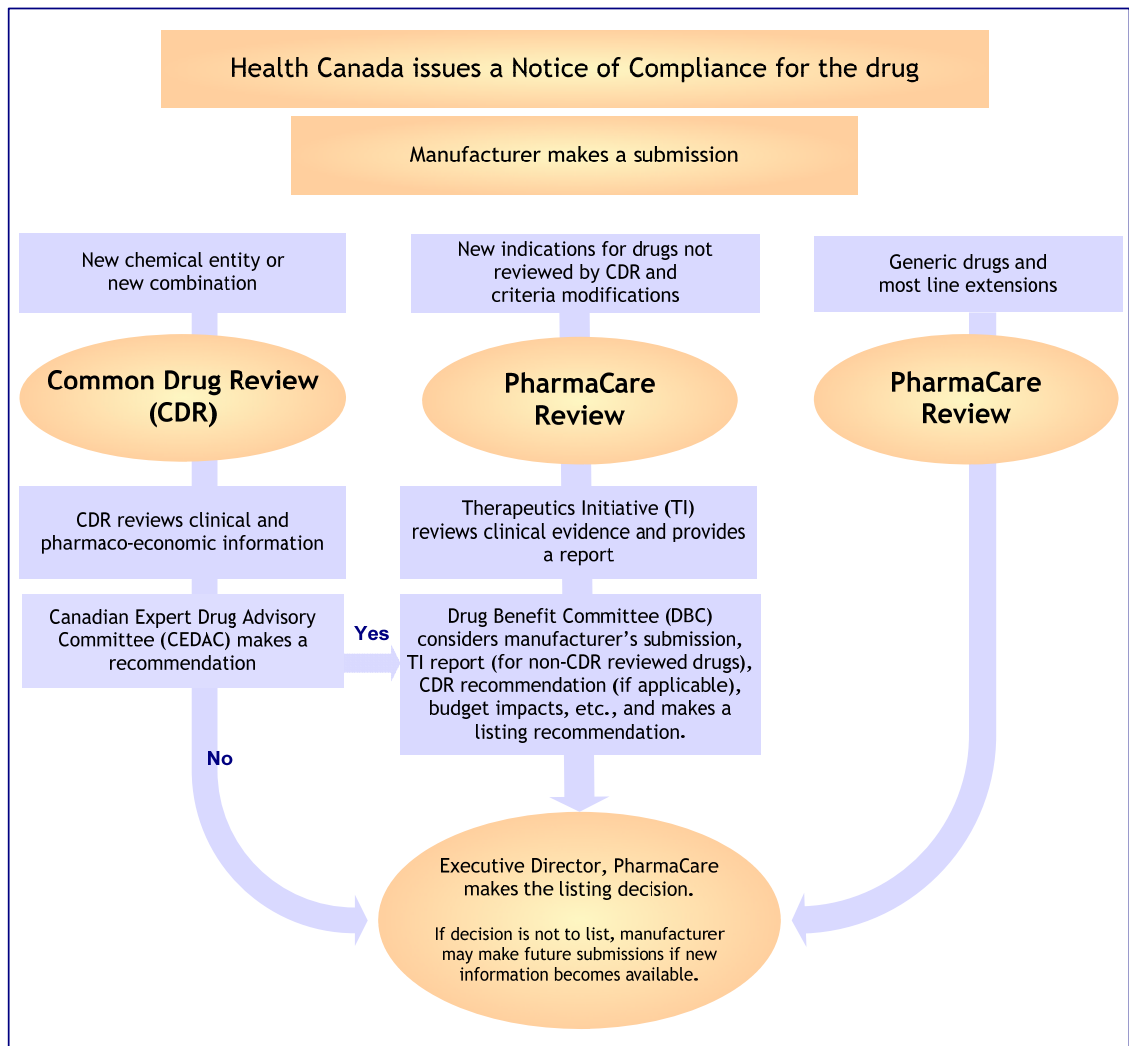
Health Canada issues a Notice of Compliance for the drug

Manufacturer makes a submission

New chemical entity or new combination

New indications for drugs not reviewed by CDR and criteria modifications

Generic drugs and most line extensions

Common Drug Review (CDR)

PharmaCare Review

PharmaCare Review

CDR reviews clinical and pharmaco-economic information

Therapeutics Initiative (TI) reviews clinical evidence and provides a report

Canadian Expert Drug Advisory Committee (CEDAC) makes a recommendation

Yes

Drug Benefit Committee (DBC) considers manufacturer's submission, TI report (for non-CDR reviewed drugs), CDR recommendation (if applicable), budget impacts, etc., and makes a listing recommendation.

No

Executive Director, PharmaCare makes the listing decision.

If decision is not to list, manufacturer may make future submissions if new information becomes available.